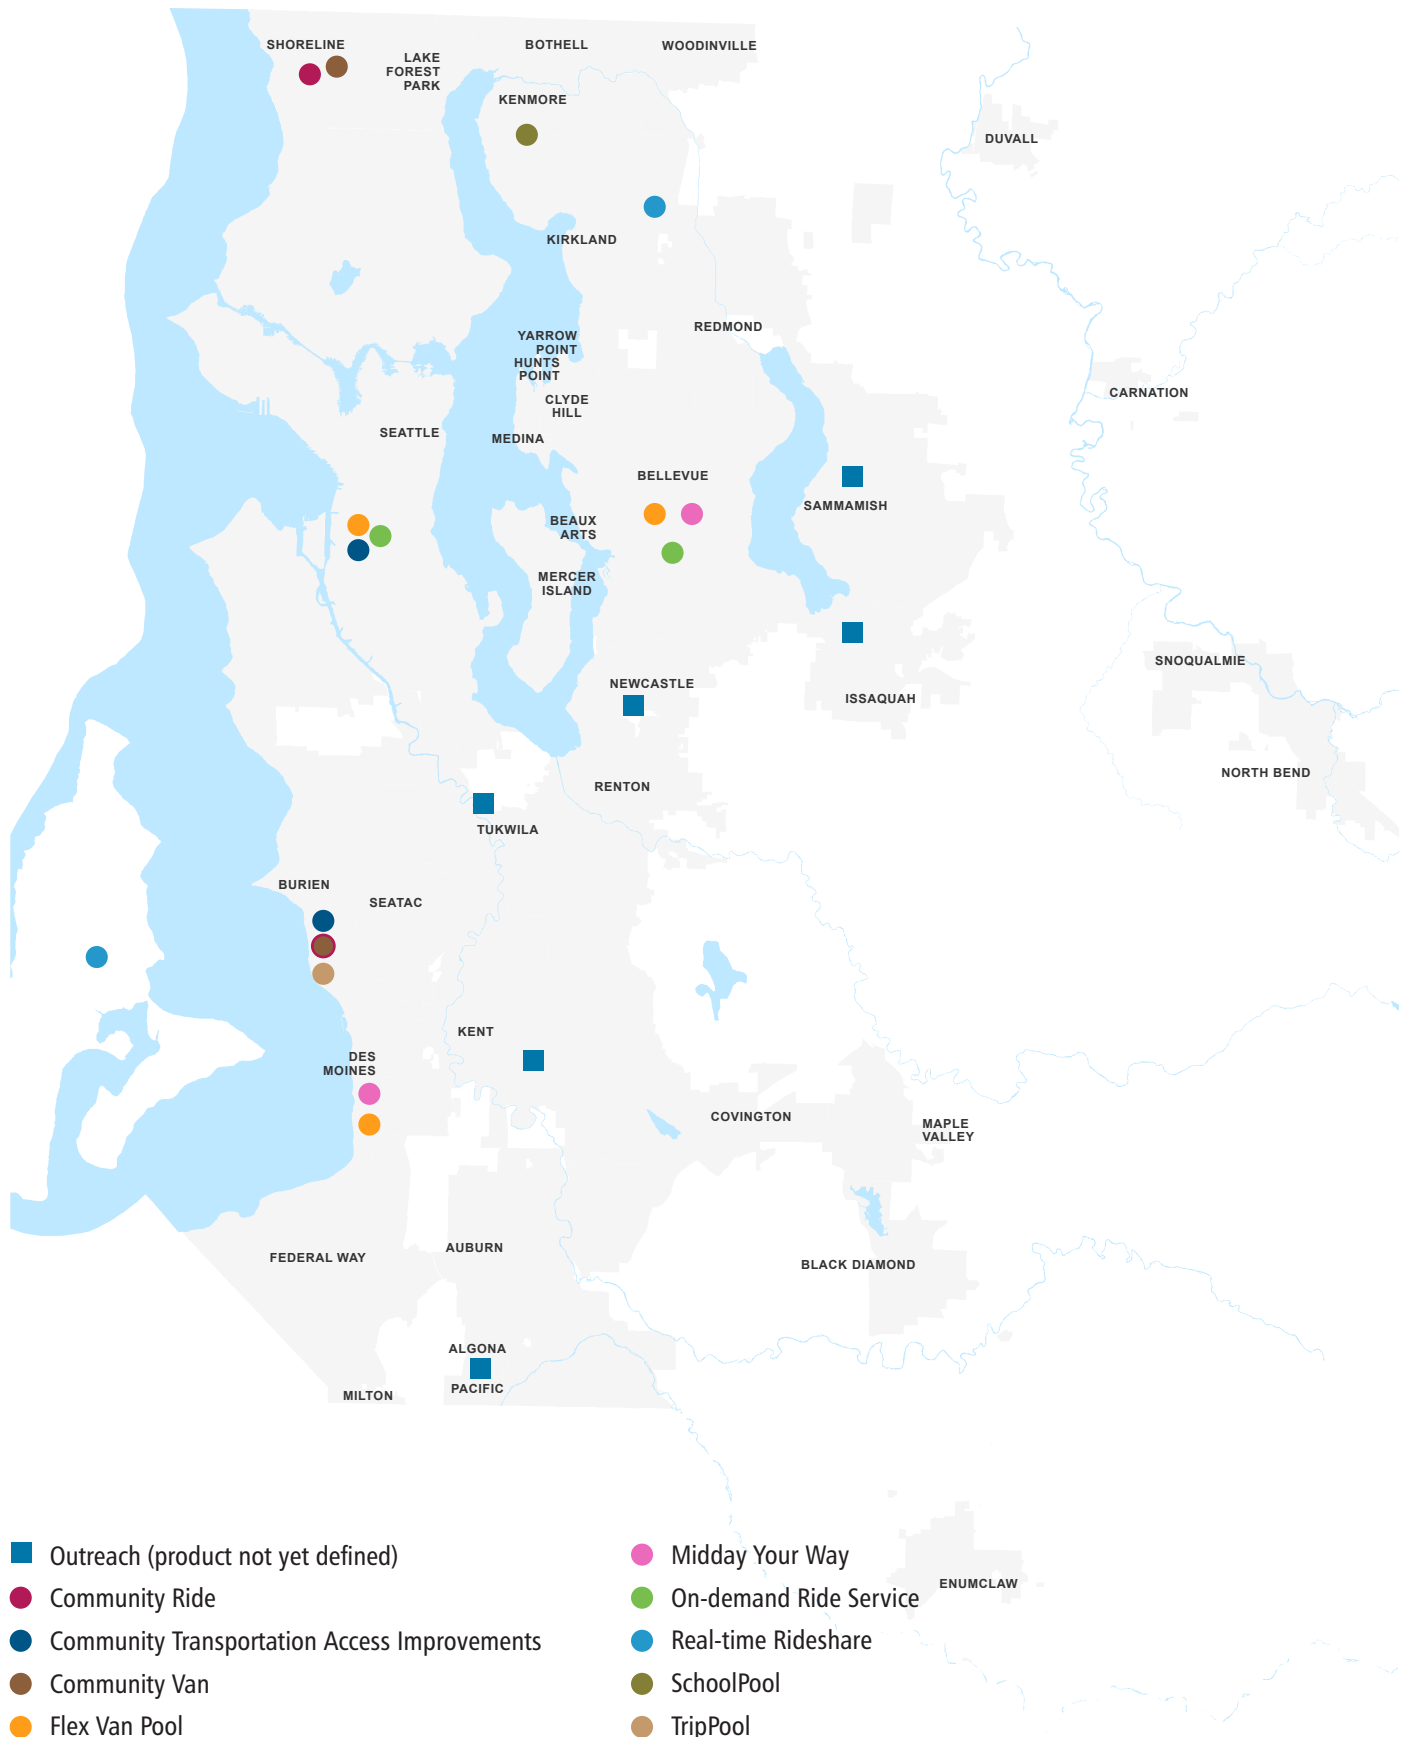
SHORELINE
LAKE FOREST PARK
BOTHELL
WOODINVILLE
KENMORE
DUVALL
KIRKLAND
REDMOND
YARROW POINT
HUNTS POINT
CLYDE HILL
CARNATION
SEATTLE
MEDINA
BELLEVUE
SAMMAMISH
BEAUX ARTS
MERCER ISLAND
SNOQUALMIE
NEWCASTLE
ISSAQUAH
NORTH BEND
RENTON
TUKWILA
BURIEN
SEATAC
KENT
DES MOINES
COVINGTON
MAPLE VALLEY
FEDERAL WAY
AUBURN
BLACK DIAMOND
ALGONA
PACIFIC
MILTON
ENUMCLAW

Outreach (product not yet defined)
Community Ride
Community Transportation Access Improvements
Community Van
Flex Van Pool
Midday Your Way
On-demand Ride Service
Real-time Rideshare
SchoolPool
TripPool